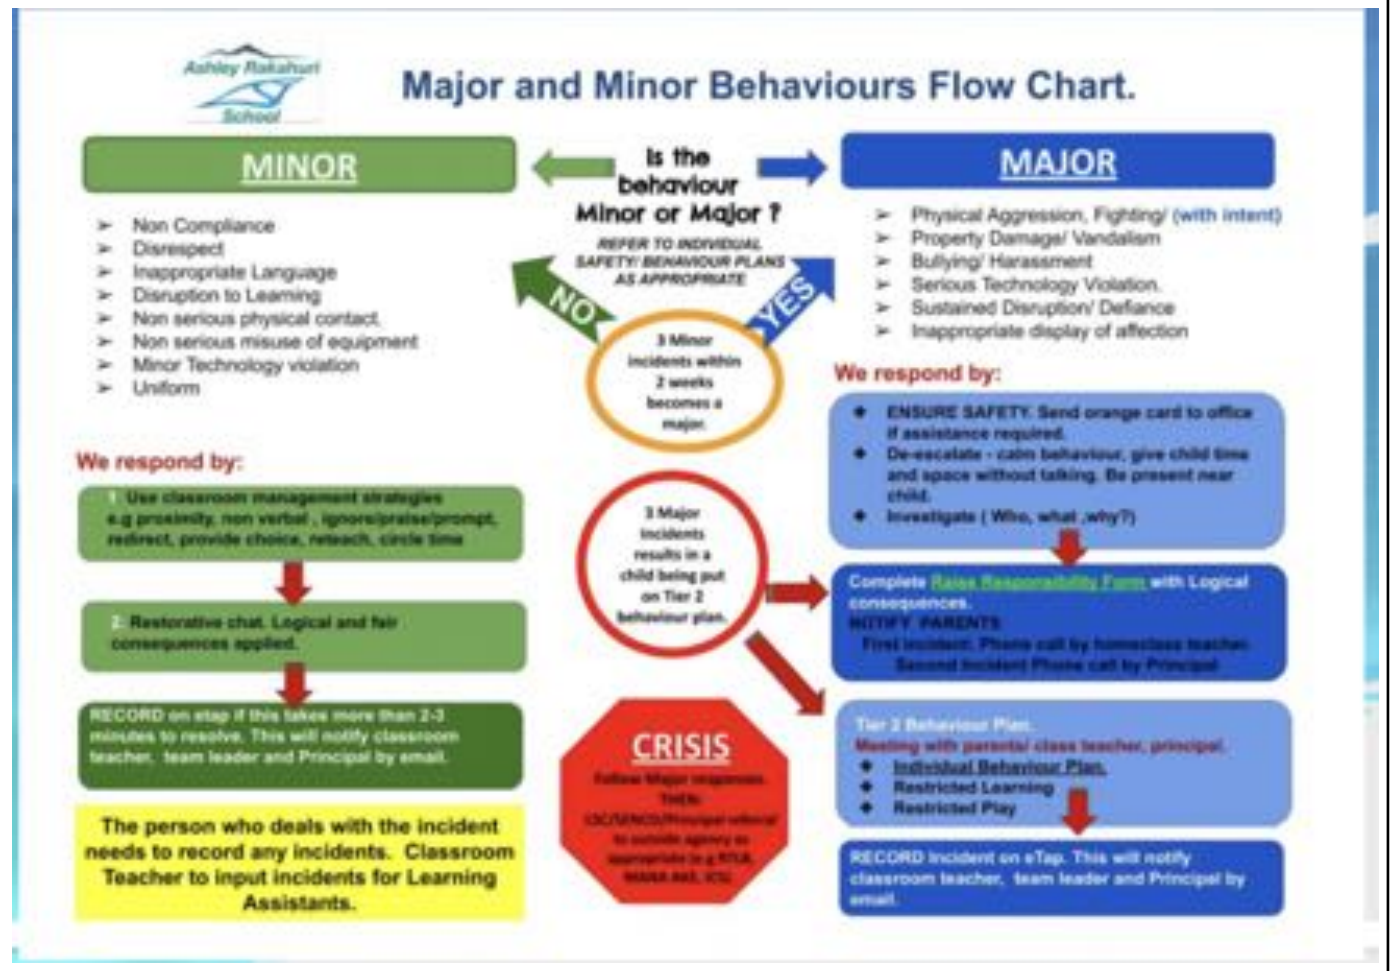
Ashley Rakahuri School

Major and Minor Behaviours Flow Chart.

MINOR

Is the behaviour Minor or Major ?

MAJOR

REFER TO INDIVIDUAL SAFETY/ BEHAVIOUR PLANS AS APPROPRIATE

NO

YES

➢ Non Compliance
➢ Disrespect
➢ Inappropriate Language
➢ Disruption to Learning
➢ Non serious physical contact
➢ Non serious misuse of equipment
➢ Minor Technology violation
➢ Uniform

➢ Physical Aggression, Fighting/ (with intent)
➢ Property Damage/ Vandalism
➢ Bullying/ Harassment
➢ Serious Technology Violation.
➢ Sustained Disruption/ Defiance
➢ Inappropriate display of affection

3 Minor incidents within 2 weeks becomes a major.

We respond by:

We respond by:

1. Use classroom management strategies e.g proximity, non verbal , ignore/praise/prompt, redirect, provide choice, reteach, circle time

• ENSURE SAFETY. Send orange card to office if assistance required.
• De-escalate - calm behaviour, give child time and space without talking. Be present near child.
• Investigate ( Who, what ,why?)

3 Major incidents results in a child being put on Tier 2 behaviour plan.

2. Restorative chat. Logical and fair consequences applied.

Complete Raise Responsibility Form with Logical consequences.
NOTIFY PARENTS
First incident: Phone call by homeclass teacher.
Second incident Phone call by Principal

RECORD on etap if this takes more than 2-3 minutes to resolve. This will notify classroom teacher, team leader and Principal by email.

CRISIS

Follow Major responses. THEN: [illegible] referral to outside agency as appropriate (e.g RTLB, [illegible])

Tier 2 Behaviour Plan.
Meeting with parents/ class teacher, principal.
• Individual Behaviour Plan.
• Restricted Learning
• Restricted Play

The person who deals with the incident needs to record any incidents. Classroom Teacher to input incidents for Learning Assistants.

RECORD incident on eTap. This will notify classroom teacher, team leader and Principal by email.